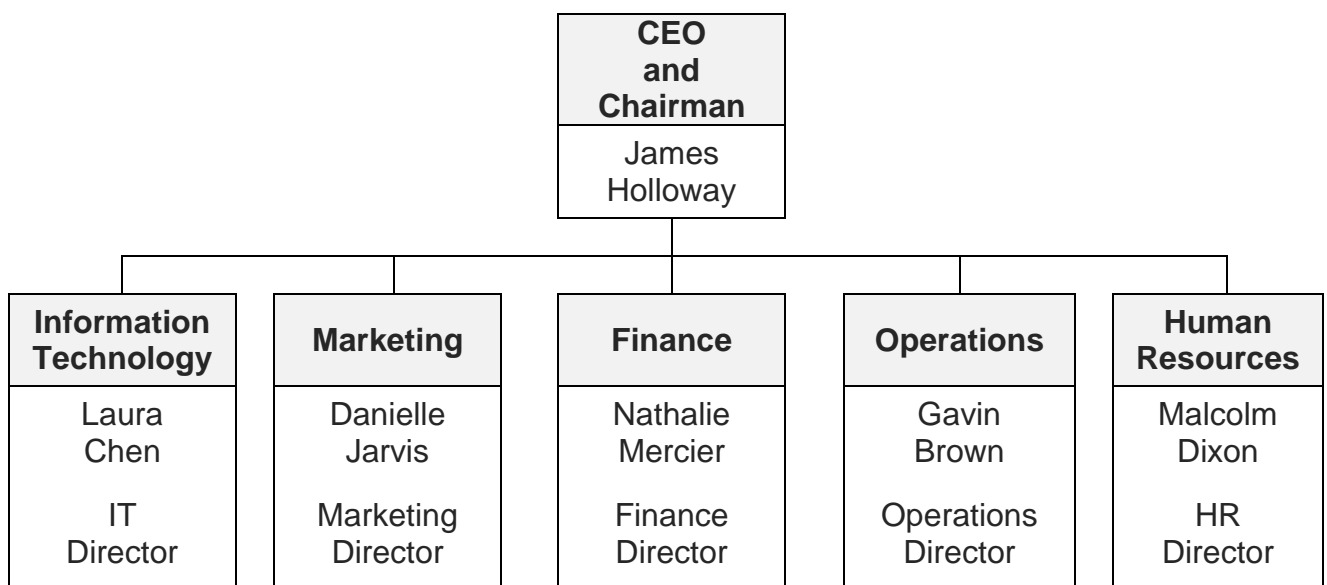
CEO and Chairman

James Holloway

Information Technology

Laura Chen

IT Director

Marketing

Danielle Jarvis

Marketing Director

Finance

Nathalie Mercier

Finance Director

Operations

Gavin Brown

Operations Director

Human Resources

Malcolm Dixon

HR Director